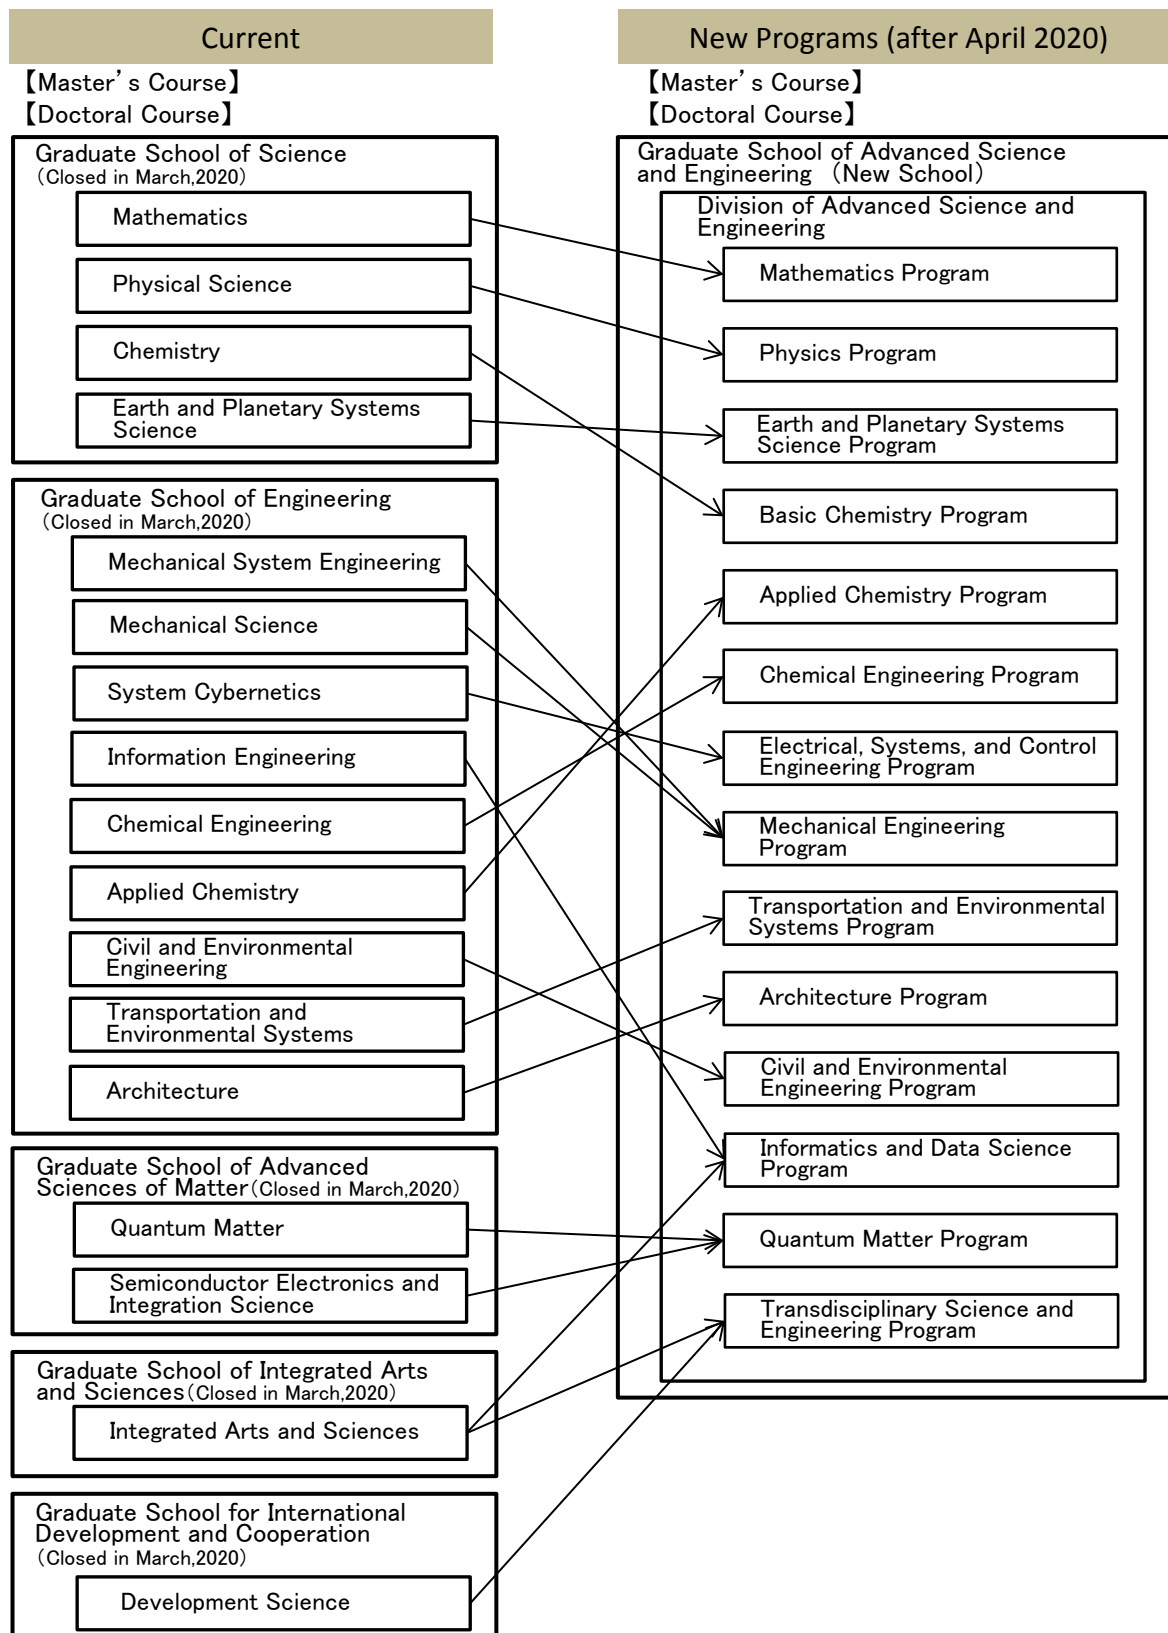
Current

【Master' s Course】
【Doctoral Course】

Graduate School of Science
(Closed in March,2020)

Mathematics

Physical Science

Chemistry

Earth and Planetary Systems Science

Graduate School of Engineering
(Closed in March,2020)

Mechanical System Engineering

Mechanical Science

System Cybernetics

Information Engineering

Chemical Engineering

Applied Chemistry

Civil and Environmental Engineering

Transportation and Environmental Systems

Architecture

Graduate School of Advanced Sciences of Matter (Closed in March,2020)

Quantum Matter

Semiconductor Electronics and Integration Science

Graduate School of Integrated Arts and Sciences (Closed in March,2020)

Integrated Arts and Sciences

Graduate School for International Development and Cooperation
(Closed in March,2020)

Development Science

New Programs (after April 2020)

【Master' s Course】
【Doctoral Course】

Graduate School of Advanced Science and Engineering (New School)

Division of Advanced Science and Engineering

Mathematics Program

Physics Program

Earth and Planetary Systems Science Program

Basic Chemistry Program

Applied Chemistry Program

Chemical Engineering Program

Electrical, Systems, and Control Engineering Program

Mechanical Engineering Program

Transportation and Environmental Systems Program

Architecture Program

Civil and Environmental Engineering Program

Informatics and Data Science Program

Quantum Matter Program

Transdisciplinary Science and Engineering Program